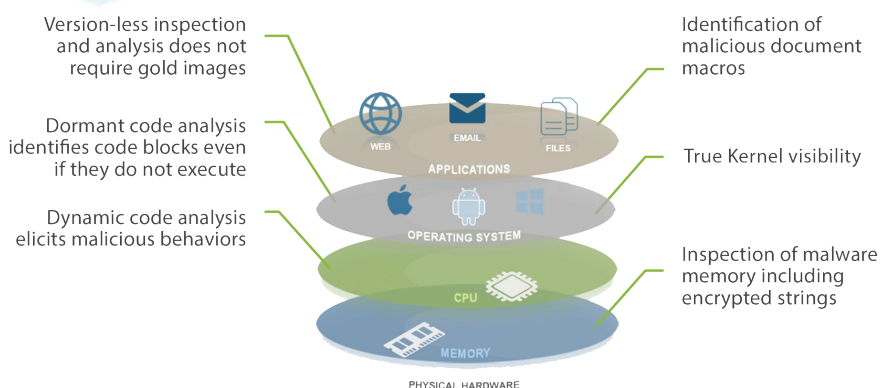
Version-less inspection and analysis does not require gold images

Dormant code analysis identifies code blocks even if they do not execute

Dynamic code analysis elicits malicious behaviors

Identification of malicious document macros

True Kernel visibility

Inspection of malware memory including encrypted strings

WEB

EMAIL

FILES

APPLICATIONS

OPERATING SYSTEM

CPU

MEMORY

PHYSICAL HARDWARE